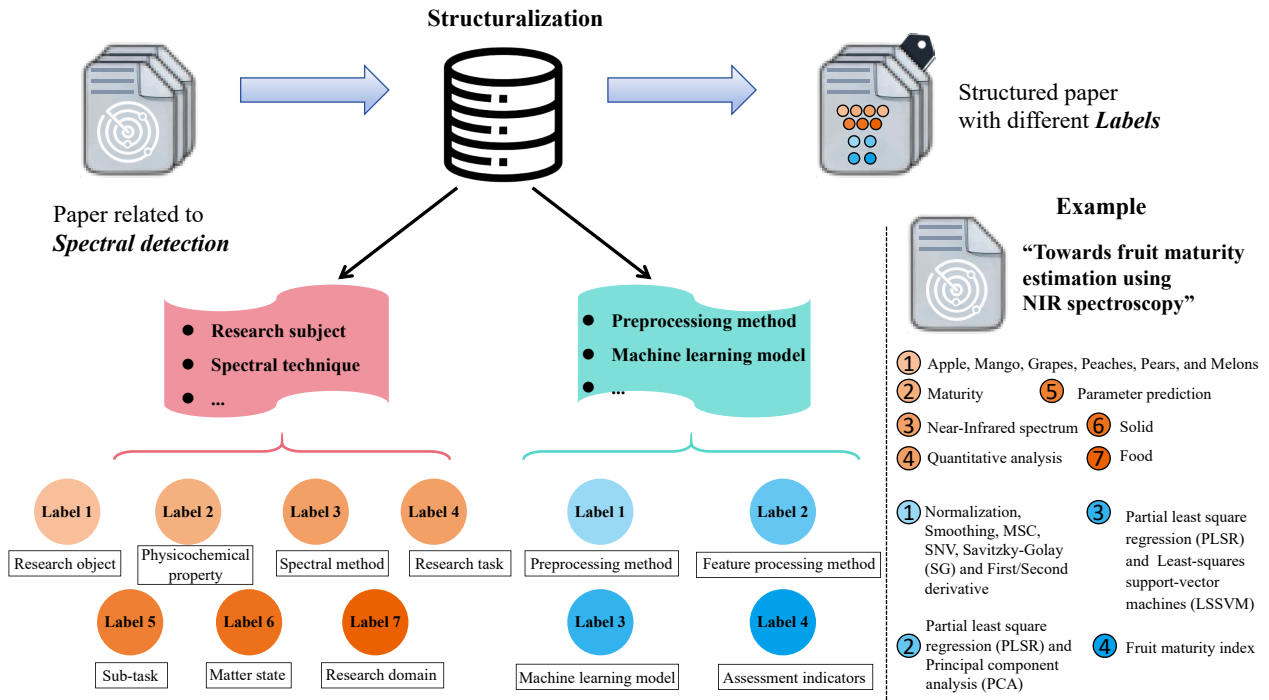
Structuralization

Structured paper with different ***Labels***

Paper related to ***Spectral detection***

Example

"Towards fruit maturity estimation using NIR spectroscopy"

- Research subject
- Spectral technique
- ...

- Preprocessiong method
- Machine learning model
- ...

Label 1
Research object

Label 2
Physicochemical property

Label 3
Spectral method

Label 4
Research task

Label 5
Sub-task

Label 6
Matter state

Label 7
Research domain

Label 1
Preprocessing method

Label 2
Feature processing method

Label 3
Machine learning model

Label 4
Assessment indicators

1 Apple, Mango, Grapes, Peaches, Pears, and Melons
2 Maturity
5 Parameter prediction
3 Near-Infrared spectrum
6 Solid
4 Quantitative analysis
7 Food

1 Normalization, Smoothing, MSC, SNV, Savitzky-Golay (SG) and First/Second derivative
3 Partial least square regression (PLSR) and Least-squares support-vector machines (LSSVM)
2 Partial least square regression (PLSR) and Principal component analysis (PCA)
4 Fruit maturity index